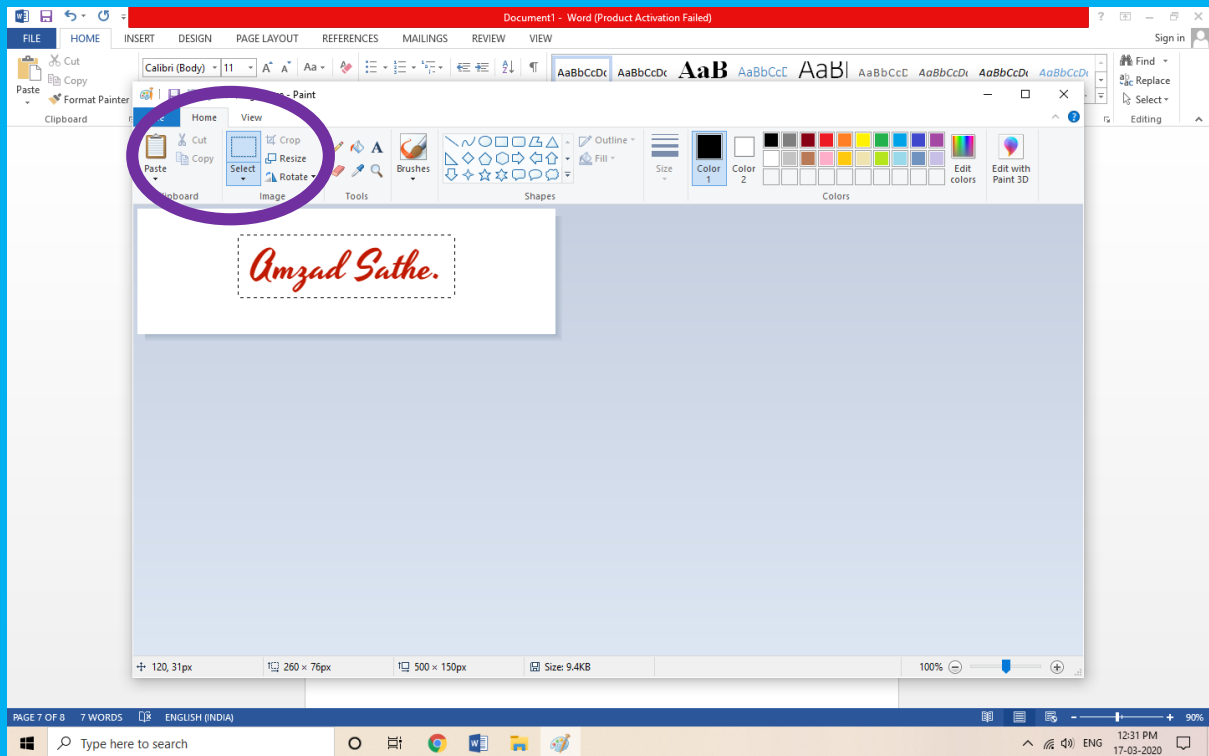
Document1 - Word (Product Activation Failed)

? Sign in

FILE HOME INSERT DESIGN PAGE LAYOUT REFERENCES MAILINGS REVIEW VIEW

Cut
Copy
Paste
Format Painter
Clipboard

Calibri (Body) 11

AaBbCcDc AaBbCcDc AaB AaBbCcC AaBl AaBbCcD AaBbCcDc AaBbCcDc AaBbCcDc

Find
Replace
Select
Editing

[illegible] - Paint

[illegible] Home View

Paste Cut Copy
Clipboard

Select Crop Resize Rotate
Image

Tools

Brushes

Outline Fill
Shapes

Size

Color 1 Color 2

Edit colors

Colors

Edit with Paint 3D

Amzad Sathe.

120, 31px 260 × 76px 500 × 150px Size: 9.4KB 100%

PAGE 7 OF 8 7 WORDS ENGLISH (INDIA) 90%

Type here to search

ENG 12:31 PM 17-03-2020